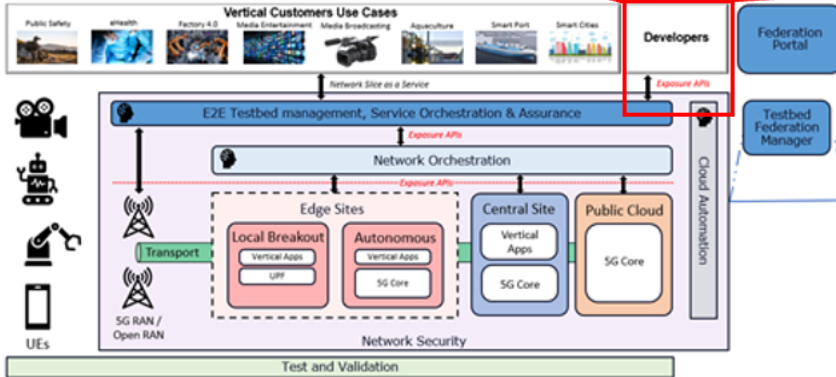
Vertical Customers Use Cases

Public Safety

eHealth

Factory 4.0

Media Entertainment

Media Broadcasting

Aquaculture

Smart Port

Smart Cities

Developers

Federation Portal

Network Slice as a Service

Exposure APIs

E2E Testbed management, Service Orchestration & Assurance

Testbed Federation Manager

Exposure APIs

Network Orchestration

Cloud Automation

Exposure APIs

Edge Sites

Central Site

Public Cloud

Local Breakout

Vertical Apps

UPF

Autonomous

Vertical Apps

5G Core

Vertical Apps

5G Core

5G Core

Transport

5G RAN / Open RAN

UEs

Network Security

Test and Validation